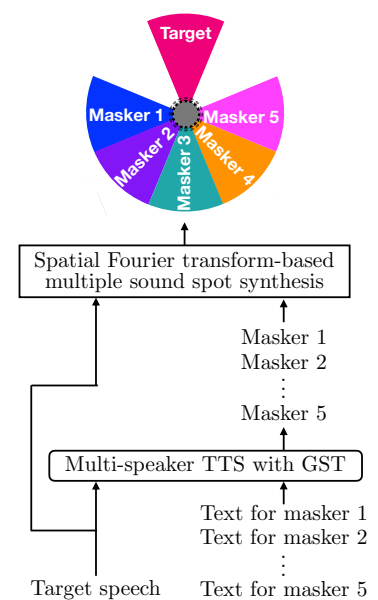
Target

Masker 1

Masker 2

Masker 3

Masker 4

Masker 5

Spatial Fourier transform-based multiple sound spot synthesis

Masker 1
Masker 2
⋮
Masker 5

Multi-speaker TTS with GST

Text for masker 1
Text for masker 2
⋮
Text for masker 5

Target speech